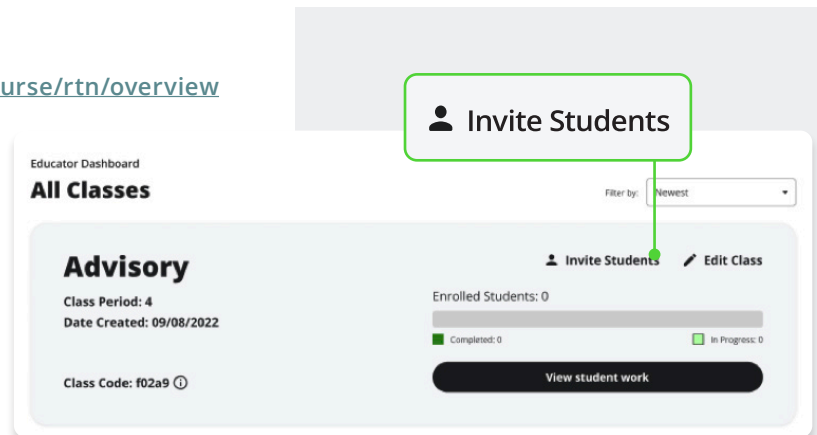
urse/rtn/overview

Invite Students

Educator Dashboard

All Classes

Filter by: Newest

Advisory

Invite Students Edit Class

Class Period: 4

Date Created: 09/08/2022

Enrolled Students: 0

Completed: 0

In Progress: 0

Class Code: f02a9

View student work